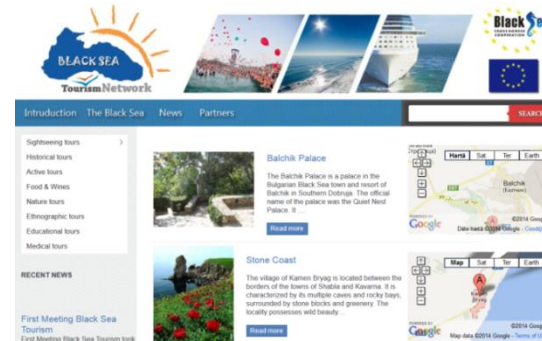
BLACK SEA
TourismNetwork

Black Se

Introduction The Black Sea News Partners

SEARC

Sightseeing tours
Historical tours
Active tours
Food & Wines
Nature tours
Ethnographic tours
Educational tours
Medical tours

RECENT NEWS

First Meeting Black Sea Tourism
First Meeting Black Sea Tourism took

Balchik Palace

The Balchik Palace is a palace in the Bulgarian Black Sea town and resort of Balchik in Southern Dobruja. The official name of the palace was the Quiet Nest Palace. It ...

Read more

Hartă Sat Ter Earth
Balchik
©2014 Google
Date hartă ©2014 Google - Condiţii

Stone Coast

The village of Kamen Bryag is located between the borders of the towns of Shabla and Kavarna. It is characterized by its multiple caves and rocky bays, surrounded by stone blocks and greenery. The locality possesses wild beauty...

Read more

Map Sat Ter Earth
©2014 Google
Map data ©2014 Google - Terms of U